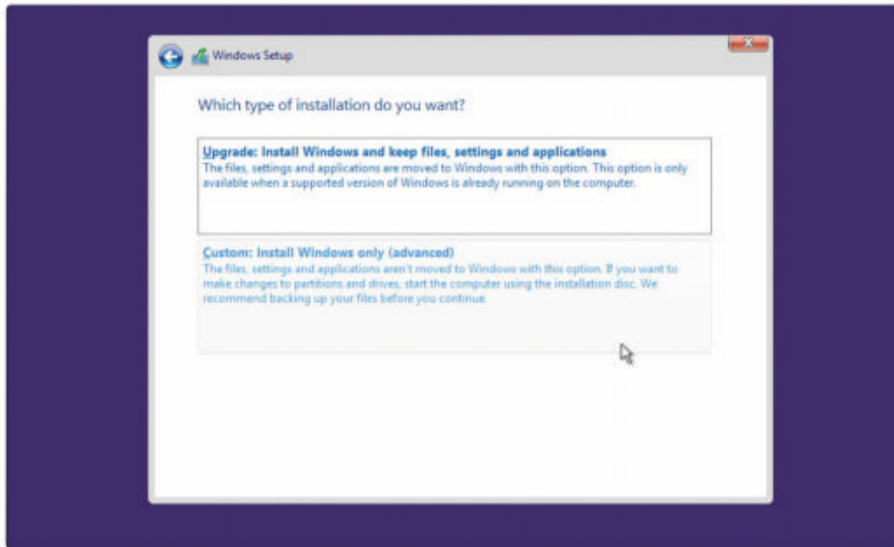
Windows Setup

Which type of installation do you want?

Upgrade: Install Windows and keep files, settings and applications
The files, settings and applications are moved to Windows with this option. This option is only available when a supported version of Windows is already running on the computer.

Custom: Install Windows only (advanced)
The files, settings and applications aren't moved to Windows with this option. If you want to make changes to partitions and drives, start the computer using the installation disc. We recommend backing up your files before you continue.